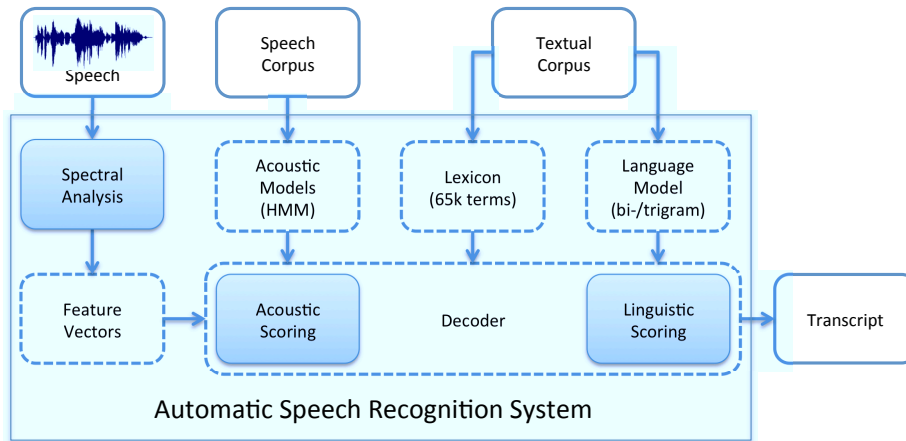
Speech

Speech Corpus

Textual Corpus

Spectral Analysis

Acoustic Models (HMM)

Lexicon (65k terms)

Language Model (bi-/trigram)

Feature Vectors

Acoustic Scoring

Decoder

Linguistic Scoring

Transcript

Automatic Speech Recognition System